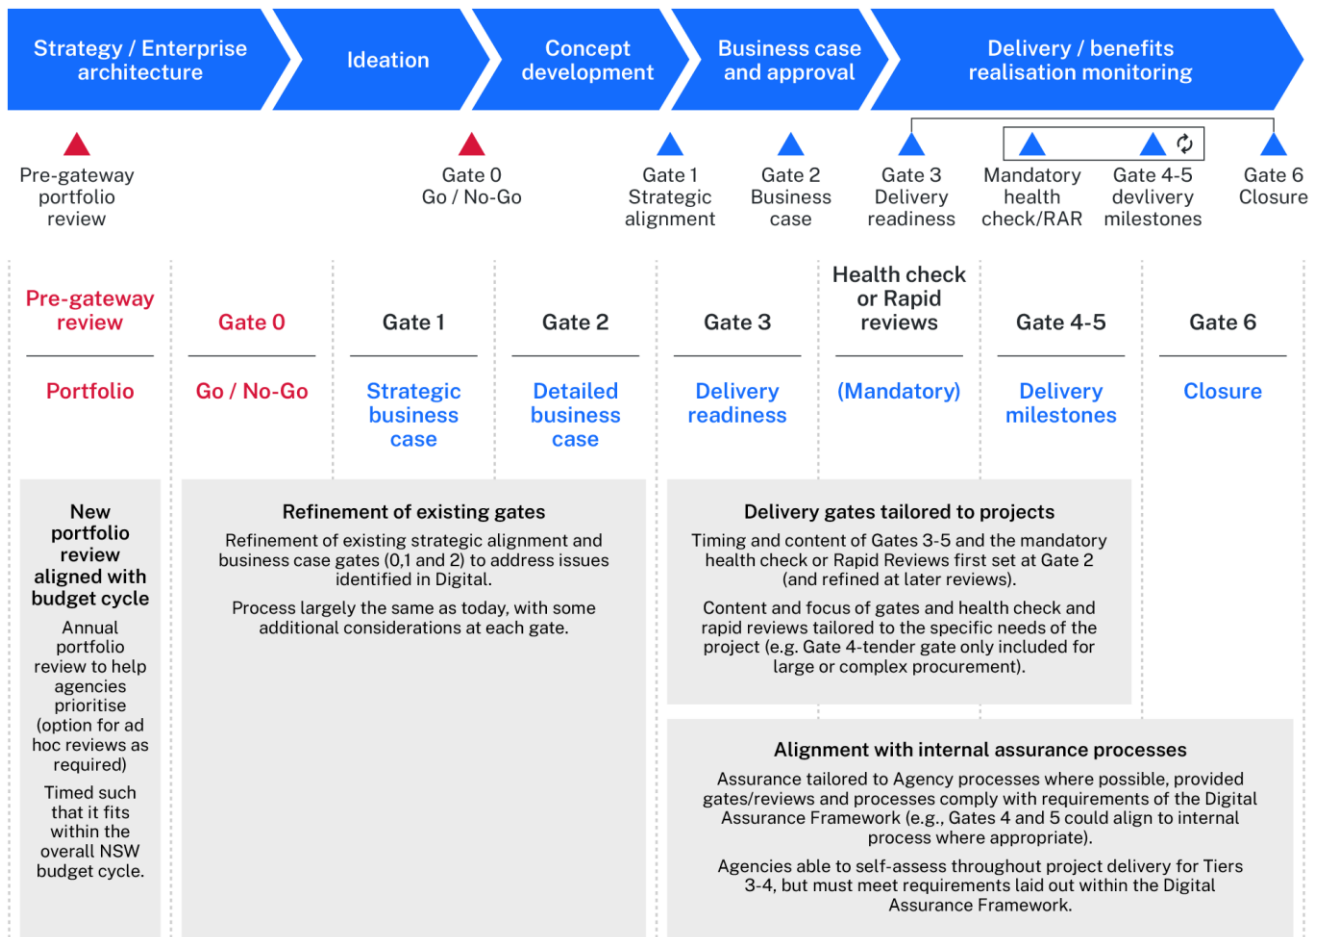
Strategy / Enterprise architecture

Ideation

Concept development

Business case and approval

Delivery / benefits realisation monitoring

Pre-gateway portfolio review

Gate 0 Go / No-Go

Gate 1 Strategic alignment

Gate 2 Business case

Gate 3 Delivery readiness

Mandatory health check/RAR

Gate 4-5 devlivery milestones

Gate 6 Closure

| Pre-gateway review | Gate 0 | Gate 1 | Gate 2 | Gate 3 | Health check or Rapid reviews | Gate 4-5 | Gate 6 |
|---|---|---|---|---|---|---|---|
| Portfolio | Go / No-Go | Strategic business case | Detailed business case | Delivery readiness | (Mandatory) | Delivery milestones | Closure |

New portfolio review aligned with budget cycle

Annual portfolio review to help agencies prioritise (option for ad hoc reviews as required)

Timed such that it fits within the overall NSW budget cycle.

Refinement of existing gates

Refinement of existing strategic alignment and business case gates (0,1 and 2) to address issues identified in Digital.

Process largely the same as today, with some additional considerations at each gate.

Delivery gates tailored to projects

Timing and content of Gates 3-5 and the mandatory health check or Rapid Reviews first set at Gate 2 (and refined at later reviews).

Content and focus of gates and health check and rapid reviews tailored to the specific needs of the project (e.g. Gate 4-tender gate only included for large or complex procurement).

Alignment with internal assurance processes

Assurance tailored to Agency processes where possible, provided gates/reviews and processes comply with requirements of the Digital Assurance Framework (e.g., Gates 4 and 5 could align to internal process where appropriate).

Agencies able to self-assess throughout project delivery for Tiers 3-4, but must meet requirements laid out within the Digital Assurance Framework.